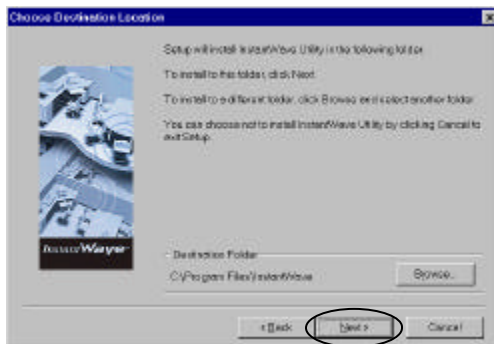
Choose Destination Location

Setup will install InstantWave Utility in the following folder.

To install to this folder, click Next.

To install to a different folder, click Browse and select another folder.

You can choose not to install InstantWave Utility by clicking Cancel to exit Setup.

InstantWave

Destination Folder

C:\Program Files\InstantWave

Browse...

< Back

Next >

Cancel